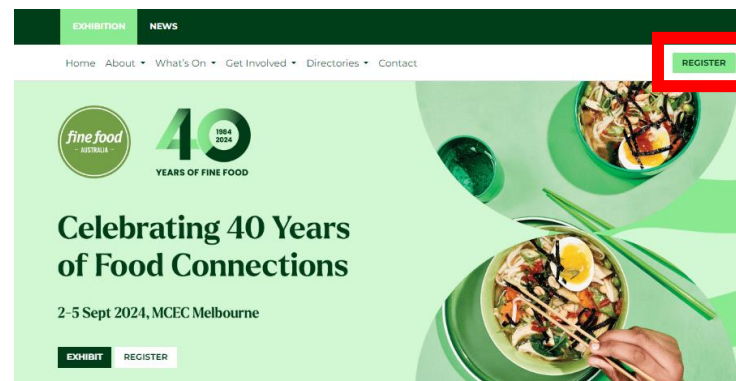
EXHIBITION NEWS

Home About What's On Get Involved Directories Contact

REGISTER

fine food AUSTRALIA

40 1984 2024

YEARS OF FINE FOOD

Celebrating 40 Years of Food Connections

2–5 Sept 2024, MCEC Melbourne

EXHIBIT REGISTER